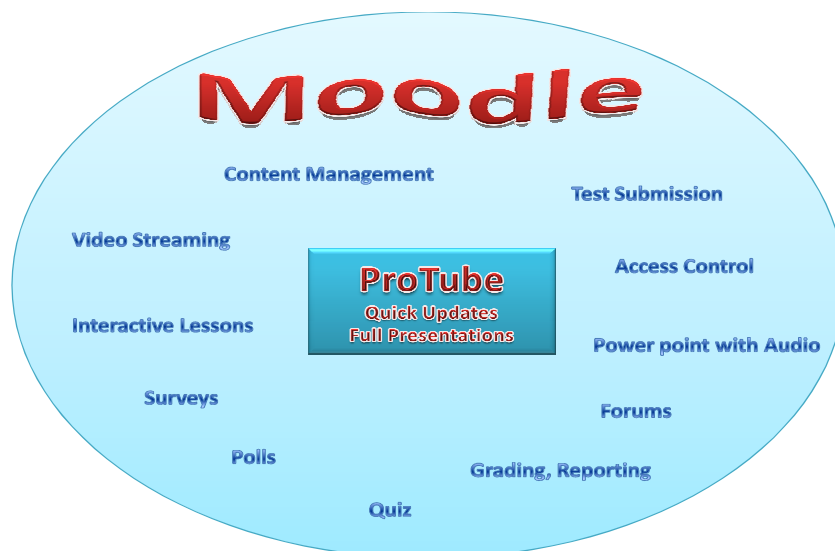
Moodle

Content Management

Test Submission

Video Streaming

ProTube
Quick Updates
Full Presentations

Access Control

Interactive Lessons

Power point with Audio

Surveys

Forums

Polls

Grading, Reporting

Quiz